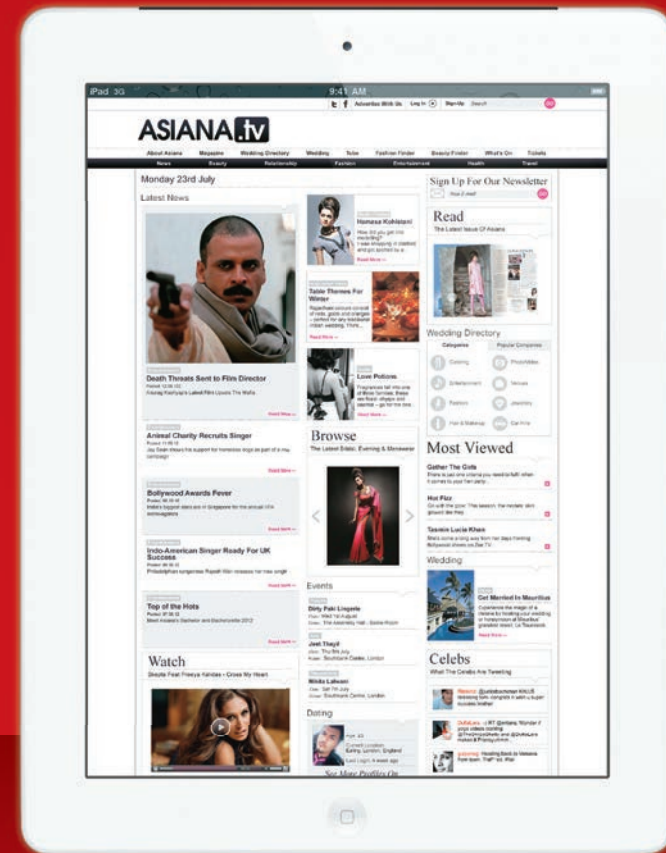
iPad 3G
9:41 AM
Advertise With Us Log In Sign Up Search

ASIANA.tv

About Asiana Magazine Wedding Directory Wedding Tube Fashion Finder Beauty Finder What's On Tickets
News Beauty Relationship Fashion Entertainment Health Travel

Monday 23rd July

Latest News

Death Threats Sent to Film Director
Anurag Kashyap's Latest Film Upsets The Mafia

Read More »

Humaira Kohistani
How did you get into modelling?
Read More »

Table Themes For Winter
Read More »

Love Potions
Read More »

Animal Charity Recruits Singer
Read More »

Bollywood Awards Fever
Read More »

Indo-American Singer Ready For UK Success
Read More »

Top of the Hots
Read More »

Browse
The Latest Bridal, Evening & Menswear

Events
Dirty Paki Lingerie
Jeet Thayil
Mitika Laheen

Dating
See More Profiles On

Watch

Sign Up For Our Newsletter

Read
The Latest Issue Of Asiana

Wedding Directory
Categories Popular Companies
Catering Photo/Video
Entertainment Venues
Fashion Jewellery
Hair & Makeup Car Hire

Most Viewed
Gather The Girls
Hot Flez
Tasmin Lucia Khan

Wedding
Get Married In Mauritius
Read More »

Celebs
What The Celebs Are Tweeting